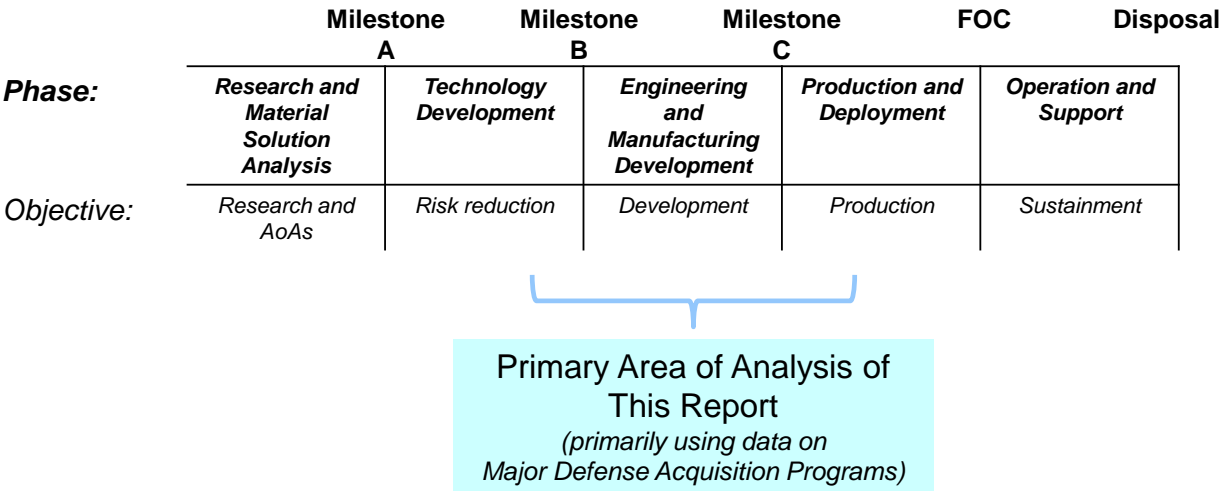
Milestone A | Milestone B | Milestone C | FOC | Disposal

| Phase: | Research and Material Solution Analysis | Technology Development | Engineering and Manufacturing Development | Production and Deployment | Operation and Support |
|---|---|---|---|---|---|
| Objective: | Research and AoAs | Risk reduction | Development | Production | Sustainment |

Primary Area of Analysis of This Report
(primarily using data on Major Defense Acquisition Programs)